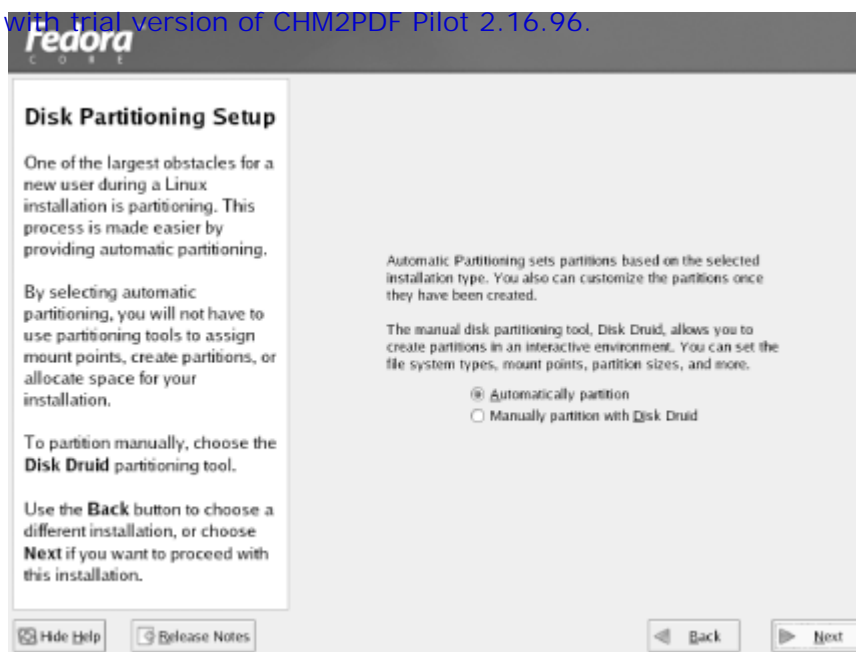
with trial version of CHM2PDF Pilot 2.16.96.

fedora
CORE

Disk Partitioning Setup

One of the largest obstacles for a new user during a Linux installation is partitioning. This process is made easier by providing automatic partitioning.

By selecting automatic partitioning, you will not have to use partitioning tools to assign mount points, create partitions, or allocate space for your installation.

To partition manually, choose the **Disk Druid** partitioning tool.

Use the **Back** button to choose a different installation, or choose **Next** if you want to proceed with this installation.

Automatic Partitioning sets partitions based on the selected installation type. You also can customize the partitions once they have been created.

The manual disk partitioning tool, Disk Druid, allows you to create partitions in an interactive environment. You can set the file system types, mount points, partition sizes, and more.

Automatically partition
Manually partition with Disk Druid

Hide Help
Release Notes
Back
Next